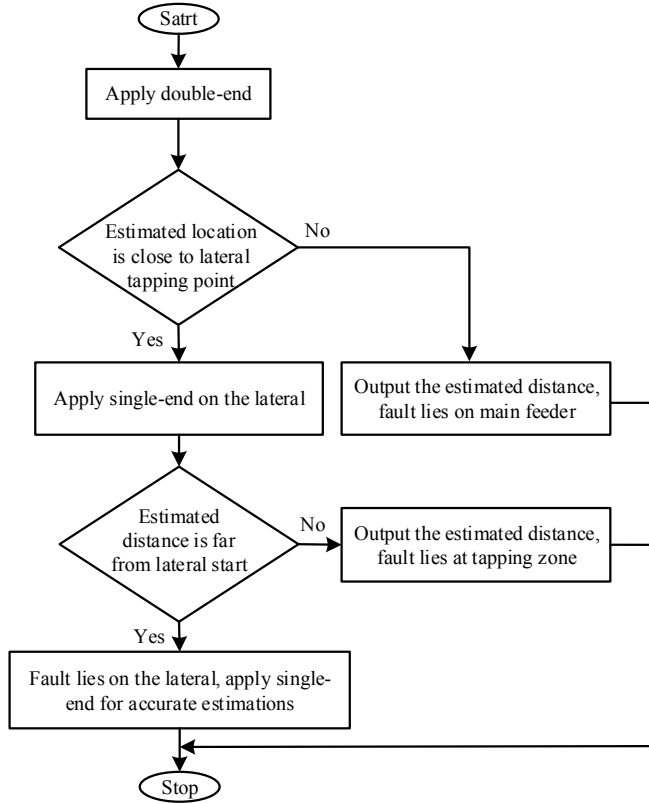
Satrt

Apply double-end

Estimated location is close to lateral tapping point

No

Yes

Apply single-end on the lateral

Output the estimated distance, fault lies on main feeder

Estimated distance is far from lateral start

No

Output the estimated distance, fault lies at tapping zone

Yes

Fault lies on the lateral, apply single-end for accurate estimations

Stop